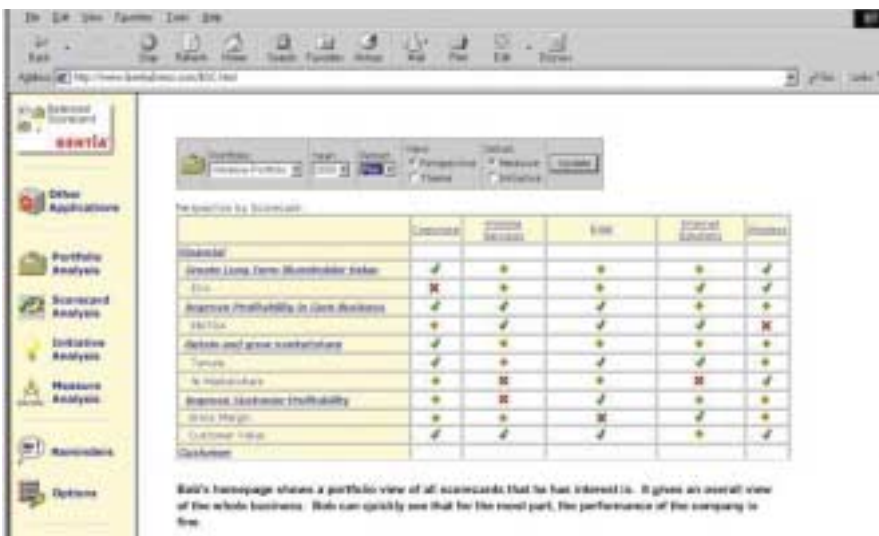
File Edit View Favorites Tools Help

Back Stop Refresh Home Search Favorites History Mail Print Edit Discuss

Address http://www.bentiabiness.com/BSC.html

Go Links

Balanced Scorecard BENTIA

Other Applications

Portfolio Analysis

Scorecard Analysis

Initiative Analysis

Measure Analysis

Reminders

Options

Portfolio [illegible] Year 2000 Period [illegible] View Perspective Theme Details Measure Initiative Update

Perspective by Scorecards

| | Corporate | Wireline Services | B2B | Internet Solutions | Wireless |
|---|---|---|---|---|---|
| Financial | | | | | |
| Greater Long Term Shareholder Value | ✓ | ✓ | ✓ | ✓ | ✓ |
| EVA | ✗ | ✓ | ✓ | ✓ | ✓ |
| Improve Profitability in Core Business | ✓ | ✓ | ✓ | ✓ | ✓ |
| EBITDA | ✓ | ✓ | ✓ | ✓ | ✗ |
| Retain and grow market share | ✓ | ✓ | ✓ | ✓ | ✓ |
| Tenure | ✓ | ✓ | ✓ | ✓ | ✓ |
| % Marketshare | ✓ | ✗ | ✓ | ✗ | ✓ |
| Improve Customer Profitability | ✓ | ✗ | ✓ | ✓ | ✓ |
| Gross Margin | ✓ | ✓ | ✗ | ✓ | ✓ |
| Customer Value | ✓ | ✓ | ✓ | ✓ | ✓ |
| Customer | | | | | |

Bob's homepage shows a portfolio view of all scorecards that he has interest in. It gives an overall view of the whole business. Bob can quickly see that for the most part, the performance of the company is fine.